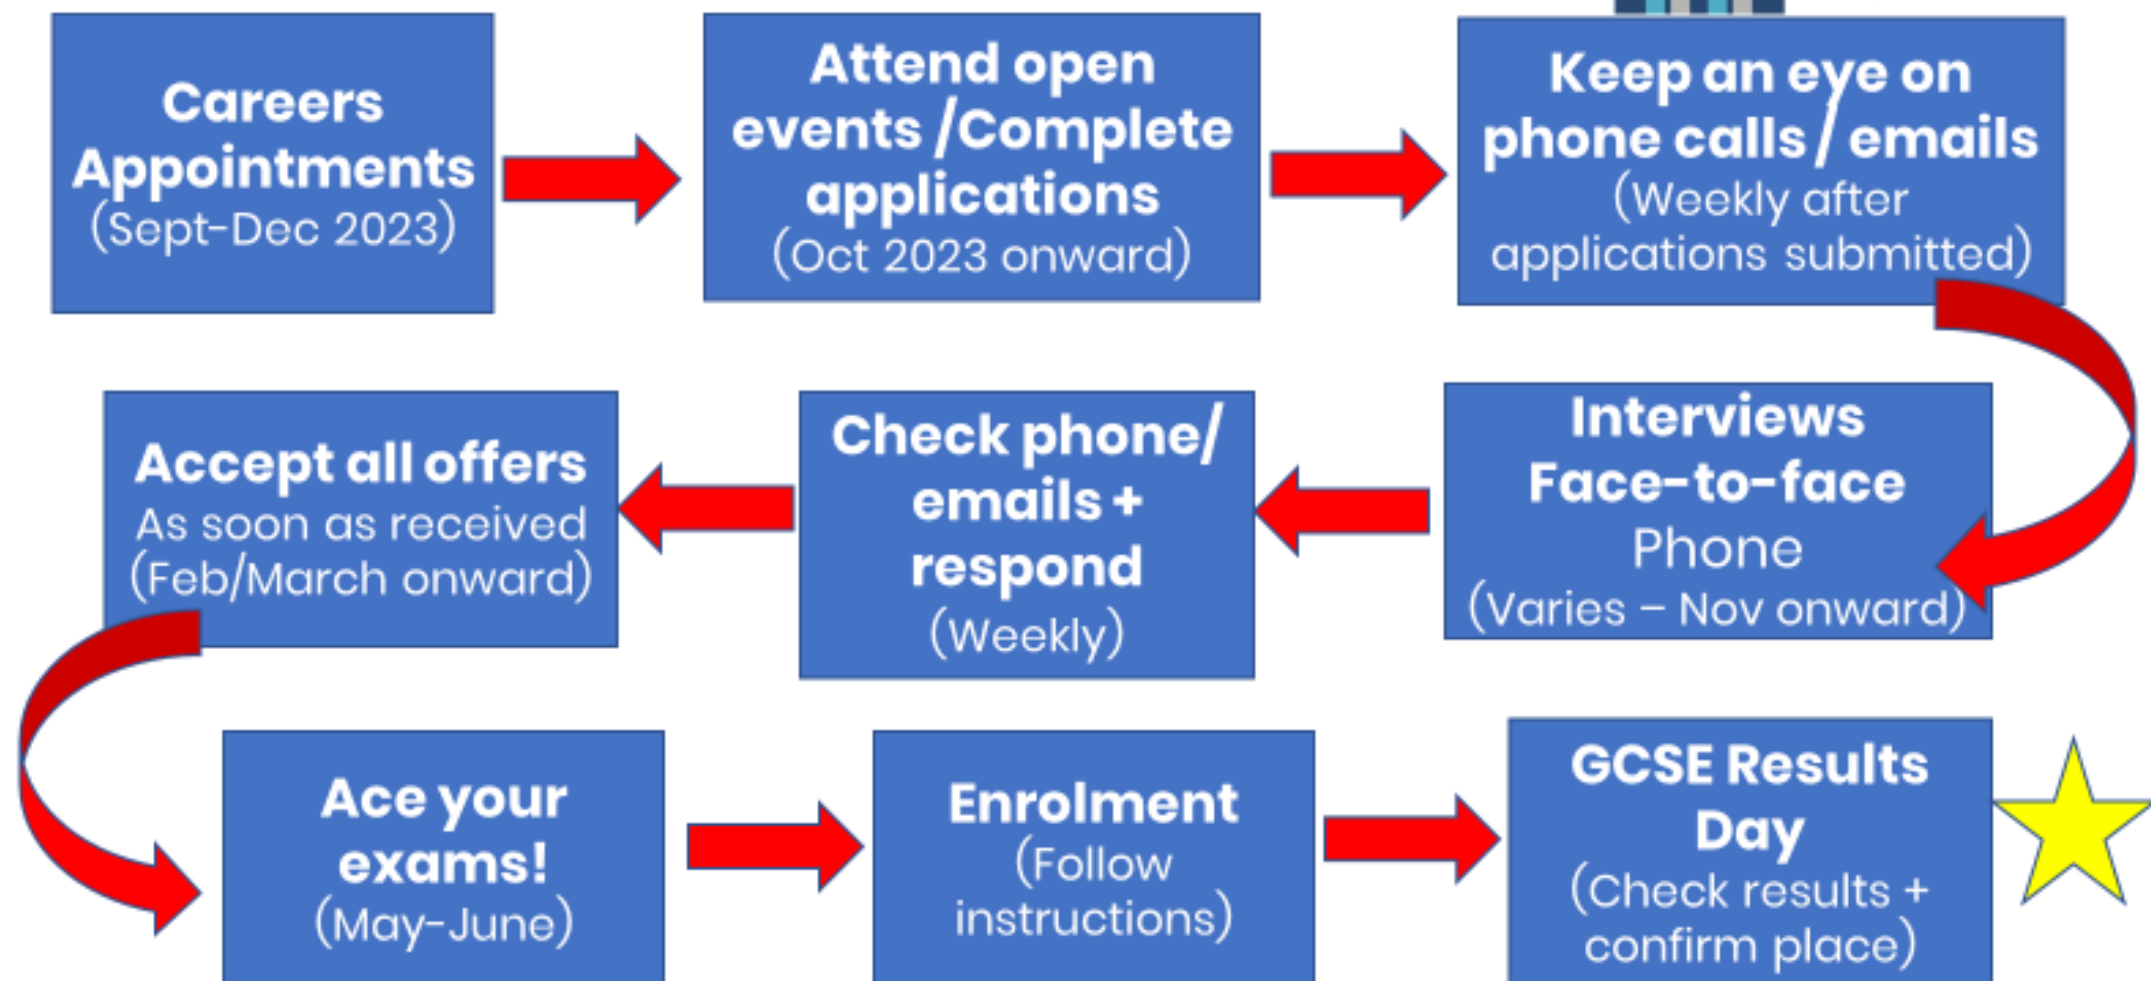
Careers Appointments
(Sept-Dec 2023)

Attend open events /Complete applications
(Oct 2023 onward)

Keep an eye on phone calls / emails
(Weekly after applications submitted)

Interviews
Face-to-face
Phone
(Varies – Nov onward)

Check phone/ emails + respond
(Weekly)

Accept all offers
As soon as received
(Feb/March onward)

Ace your exams!
(May-June)

Enrolment
(Follow instructions)

GCSE Results Day
(Check results + confirm place)